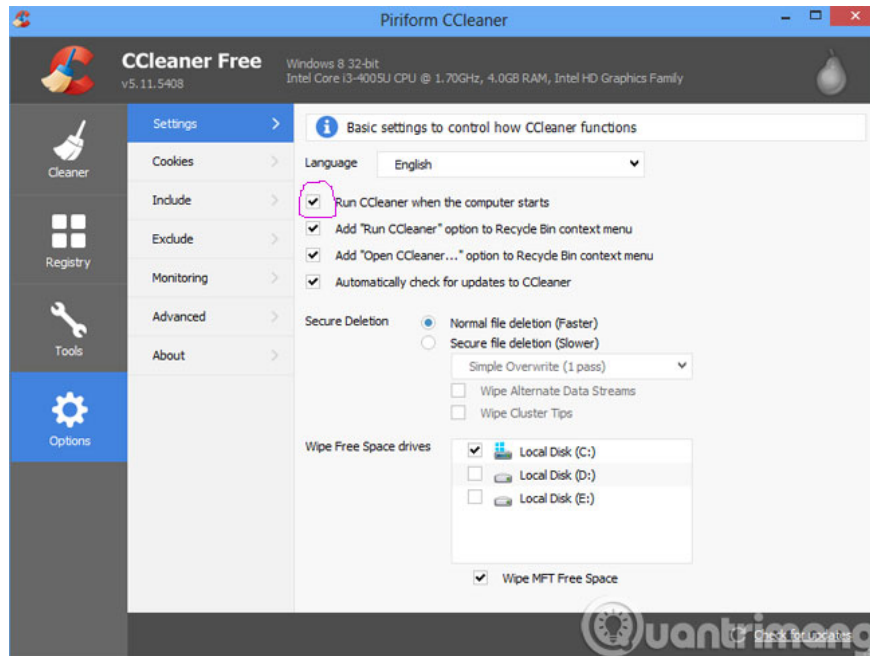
Piriform CCleaner

CCleaner Free
v5.11.5408

Windows 8 32-bit
Intel Core i3-4005U CPU @ 1.70GHz, 4.0GB RAM, Intel HD Graphics Family

Cleaner
Registry
Tools
Options

Settings
Cookies
Include
Exclude
Monitoring
Advanced
About

Basic settings to control how CCleaner functions

Language English

Run CCleaner when the computer starts
Add "Run CCleaner" option to Recycle Bin context menu
Add "Open CCleaner..." option to Recycle Bin context menu
Automatically check for updates to CCleaner

Secure Deletion
Normal file deletion (Faster)
Secure file deletion (Slower)
Simple Overwrite (1 pass)
Wipe Alternate Data Streams
Wipe Cluster Tips

Wipe Free Space drives
Local Disk (C:)
Local Disk (D:)
Local Disk (E:)

Wipe MFT Free Space

Quantrimang

Check for updates